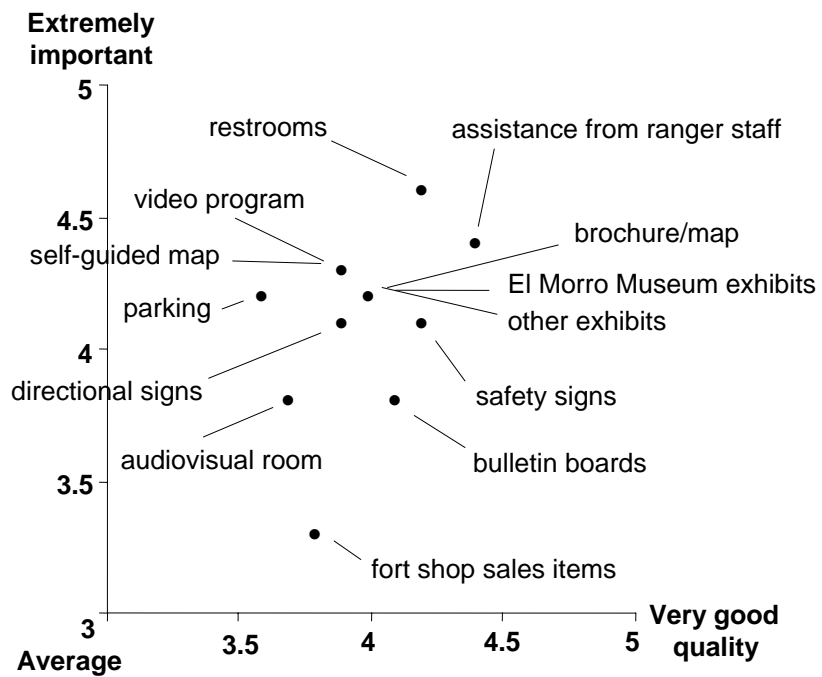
Extremely important

5

4.5

4

3.5

3

Average

3.5

4

4.5

5

Very good quality

restrooms

assistance from ranger staff

video program

self-guided map

brochure/map

El Morro Museum exhibits

parking

other exhibits

directional signs

safety signs

audiovisual room

bulletin boards

fort shop sales items